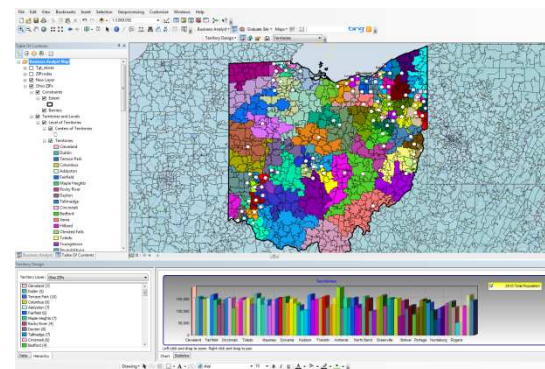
File Edit View Bookmarks Insert Selection Geoprocessing Customize Windows Help

1:3,000,000

Business Analyst

Territory Design

bing

Table Of Contents

Business Analyst Map

Ohio ZIPs

Constraints

Territories and Levels

Level of Territories

Centers of Territories

Territories

Cleveland

Dublin

Terrace Park

Columbus

Addyston

Fairfield

Maple Heights

Rocky River

Bucyrus

Tallmadge

Cincinnati

Bedford

Xenia

Hilliard

Olmsted Falls

Toledo

Youngstown

Business Analyst

Table Of Contents

Territory Design

Territory Level: Ohio ZIPs

Cleveland (7)

Dublin (6)

Terrace Park (8)

Columbus (4)

Addyston (5)

Fairfield (6)

Maple Heights (7)

Rocky River (6)

Dayton (4)

Tallmadge (7)

Cincinnati (6)

Bedford (4)

Data

Hierarchy

Territories

2010 Total Population

Cleveland

Fairfield

Cincinnati

Toledo

Kettering

Columbus

Akron

Franklin

Ashland

North Bend

Greenville

Bolivar

Portage

Vandalia

Rogers

Left click and drag to zoom. Right click and drag to pan.

Chart

Statistics

Drawing

Arial

10